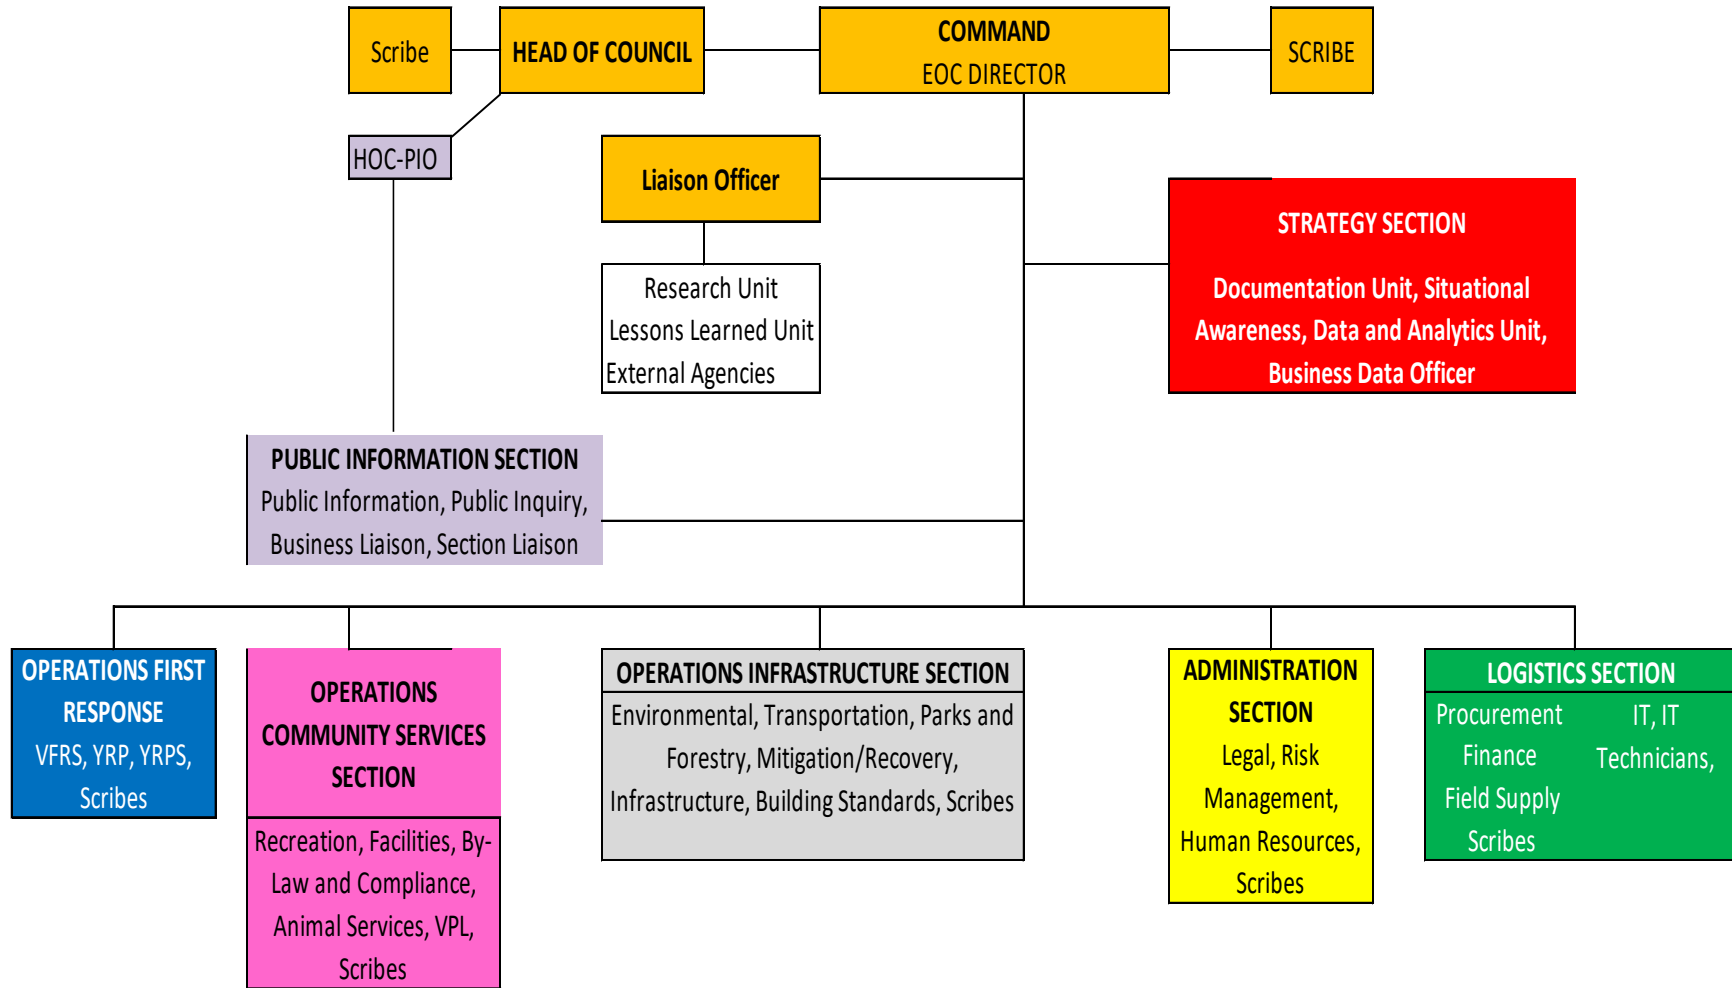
Scribe

HEAD OF COUNCIL

COMMAND
EOC DIRECTOR

SCRIBE

HOC-PIO

Liaison Officer

Research Unit
Lessons Learned Unit
External Agencies

STRATEGY SECTION

Documentation Unit, Situational Awareness, Data and Analytics Unit, Business Data Officer

PUBLIC INFORMATION SECTION
Public Information, Public Inquiry, Business Liaison, Section Liaison

OPERATIONS FIRST RESPONSE
VFRS, YRP, YRPS, Scribes

OPERATIONS COMMUNITY SERVICES SECTION

Recreation, Facilities, By-Law and Compliance, Animal Services, VPL, Scribes

OPERATIONS INFRASTRUCTURE SECTION
Environmental, Transportation, Parks and Forestry, Mitigation/Recovery, Infrastructure, Building Standards, Scribes

ADMINISTRATION SECTION
Legal, Risk Management, Human Resources, Scribes

LOGISTICS SECTION
Procurement
Finance
Field Supply
Scribes

IT, IT Technicians,